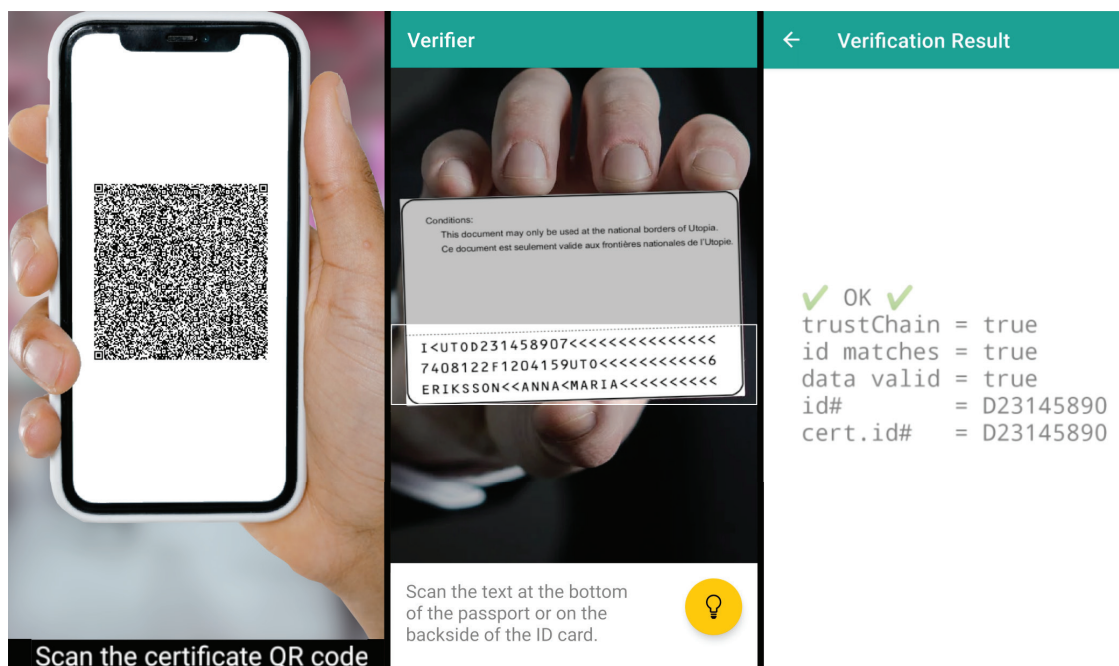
Scan the certificate QR code

Verifier

Conditions:
This document may only be used at the national borders of Utopia.
Ce document est seulement valide aux frontières nationales de l'Utopie.

I<UTOD231458907<<<<<<<<<<<<<<<
7408122F1204159UTO<<<<<<<<<<<6
ERIKSSON<<ANNA<MARIA<<<<<<<<<<

Scan the text at the bottom of the passport or on the backside of the ID card.

← Verification Result

✔ OK ✔
trustChain = true
id matches = true
data valid = true
id# = D23145890
cert.id# = D23145890